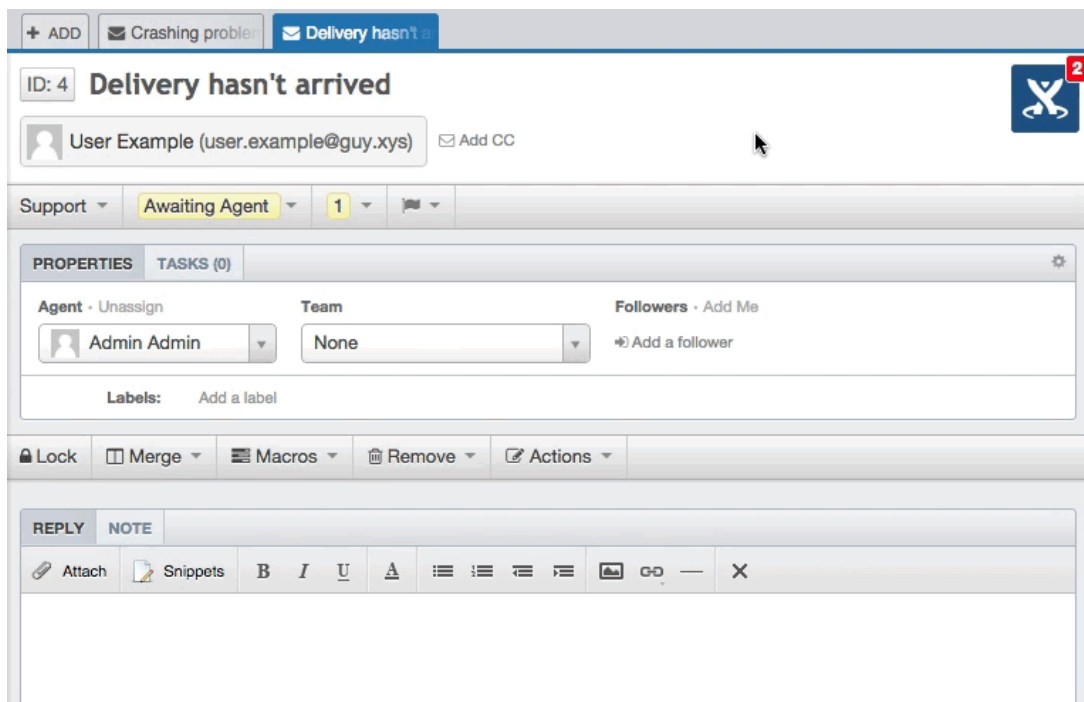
+ ADD | Crashing proble | Delivery hasn't a

ID: 4 Delivery hasn't arrived

2

User Example (user.example@guy.xys) Add CC

Support | Awaiting Agent | 1

PROPERTIES TASKS (0)

Agent · Unassign
Admin Admin

Team
None

Followers · Add Me
Add a follower

Labels: Add a label

Lock | Merge | Macros | Remove | Actions

REPLY NOTE

Attach | Snippets | B I U A